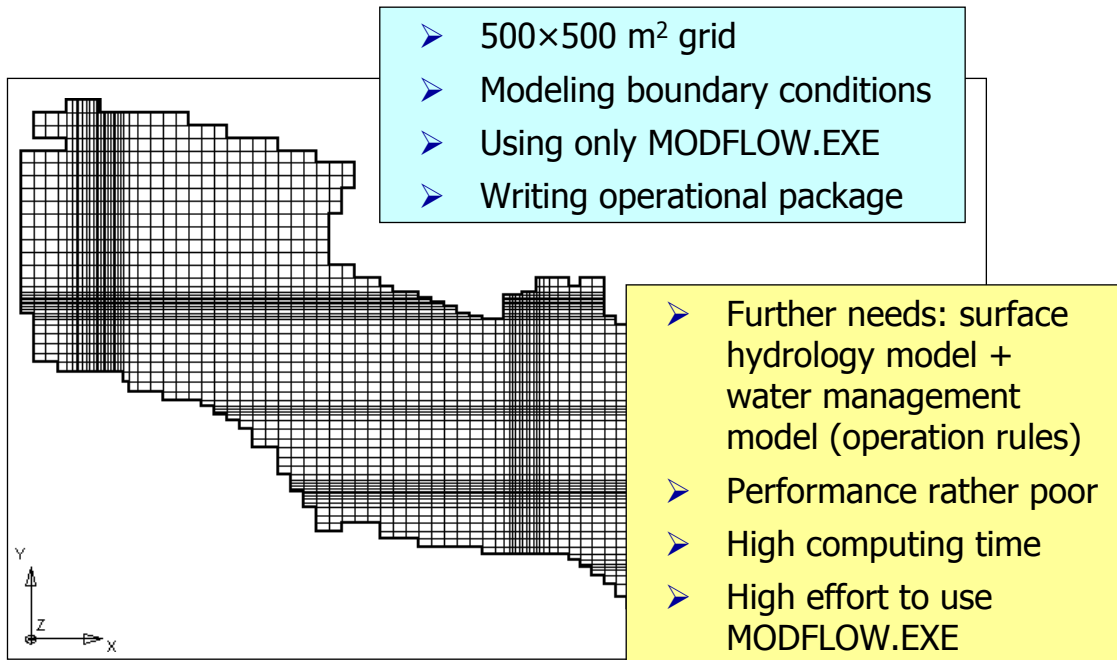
➢ 500×500 m$^2$ grid
➢ Modeling boundary conditions
➢ Using only MODFLOW.EXE
➢ Writing operational package

➢ Further needs: surface hydrology model + water management model (operation rules)
➢ Performance rather poor
➢ High computing time
➢ High effort to use MODFLOW.EXE

Y
Z
X